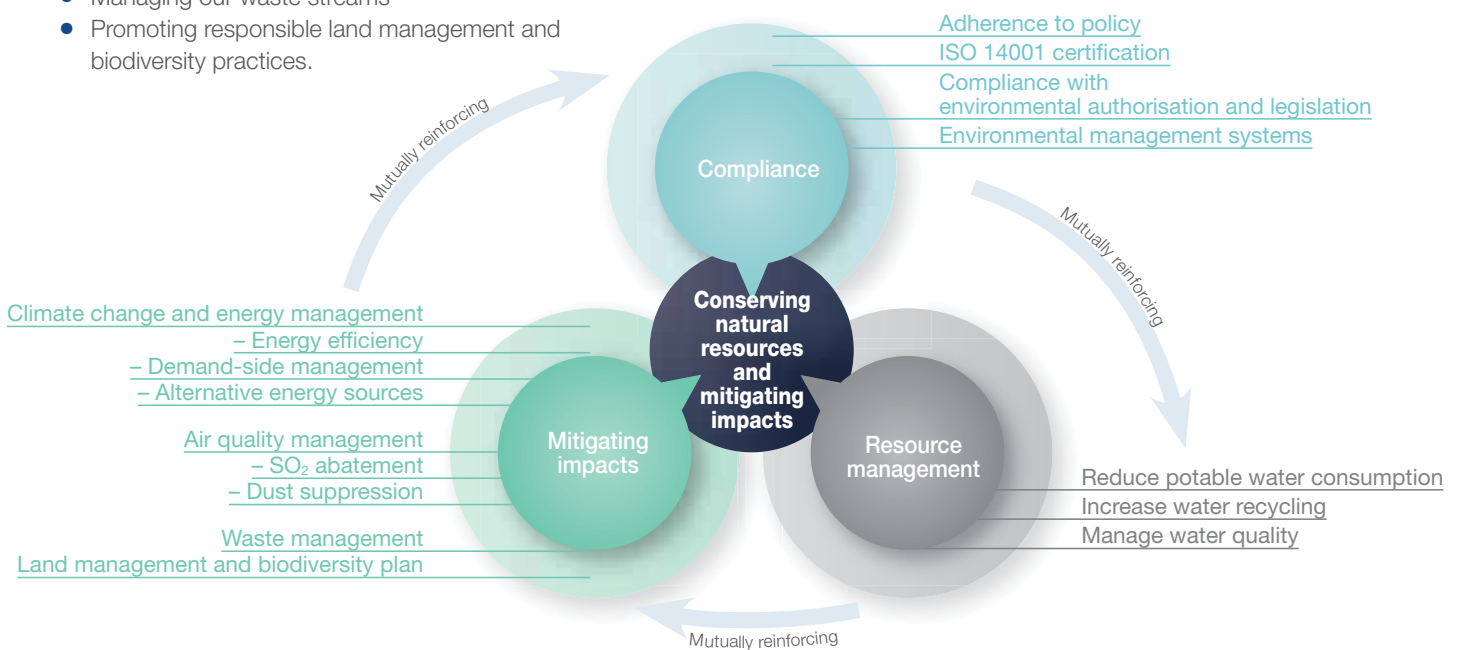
• Managing our waste streams
• Promoting responsible land management and biodiversity practices.

Adherence to policy
ISO 14001 certification
Compliance with environmental authorisation and legislation
Environmental management systems

Mutually reinforcing

Compliance

Mutually reinforcing

Climate change and energy management
– Energy efficiency
– Demand-side management
– Alternative energy sources

Conserving natural resources and mitigating impacts

Air quality management
– $SO_2$ abatement
– Dust suppression

Mitigating impacts

Resource management

Reduce potable water consumption
Increase water recycling
Manage water quality

Waste management
Land management and biodiversity plan

Mutually reinforcing